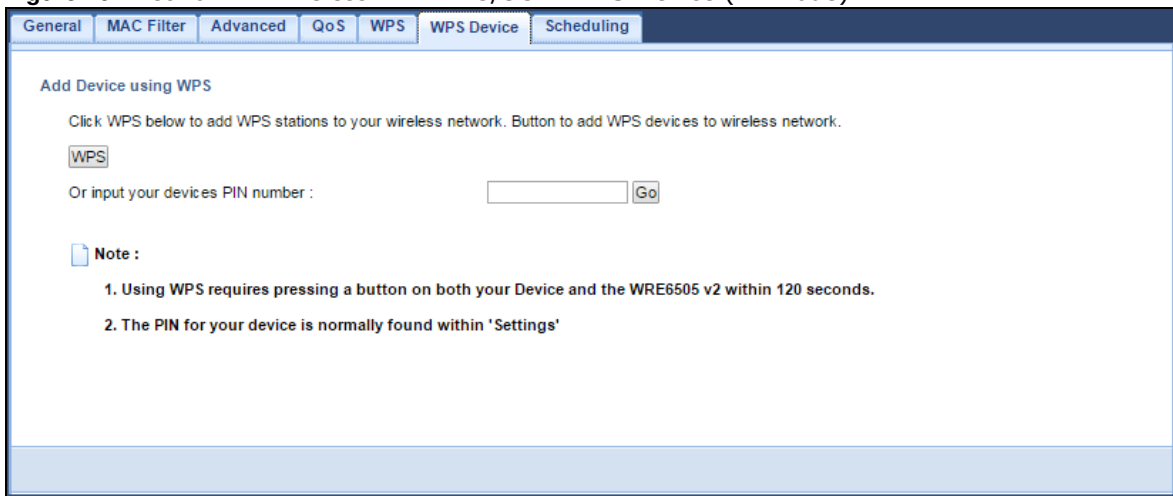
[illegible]

General | MAC Filter | Advanced | QoS | WPS | WPS Device | Scheduling

Add Device using WPS

Click WPS below to add WPS stations to your wireless network. Button to add WPS devices to wireless network.

WPS

Or input your devices PIN number :

Go

Note :

1. Using WPS requires pressing a button on both your Device and the WRE6505 v2 within 120 seconds.

2. The PIN for your device is normally found within 'Settings'